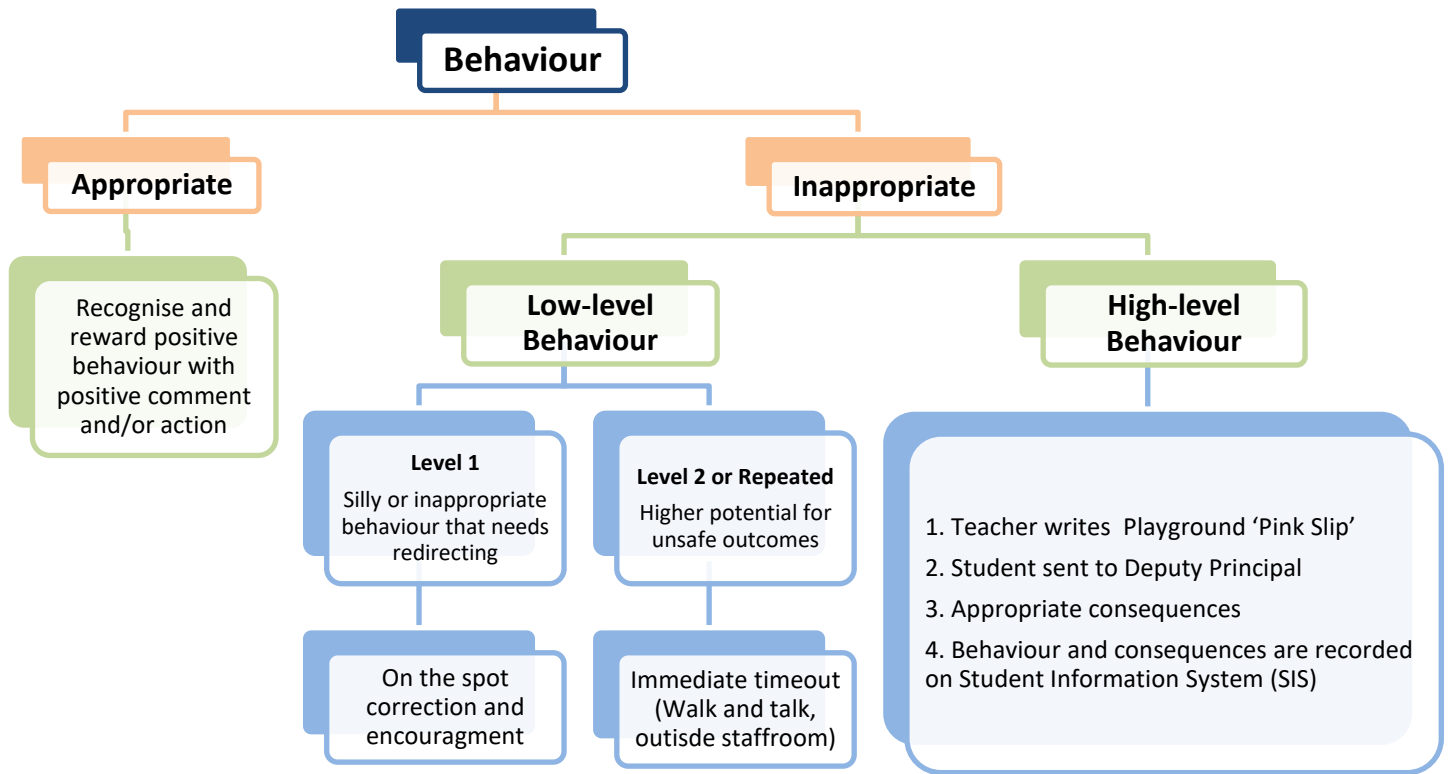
Behaviour

Appropriate

Recognise and reward positive behaviour with positive comment and/or action

Inappropriate

Low-level Behaviour

Level 1
Silly or inappropriate behaviour that needs redirecting

On the spot correction and encouragment

Level 2 or Repeated
Higher potential for unsafe outcomes

Immediate timeout (Walk and talk, outisde staffroom)

High-level Behaviour

1. Teacher writes Playground 'Pink Slip'
2. Student sent to Deputy Principal
3. Appropriate consequences
4. Behaviour and consequences are recorded on Student Information System (SIS)